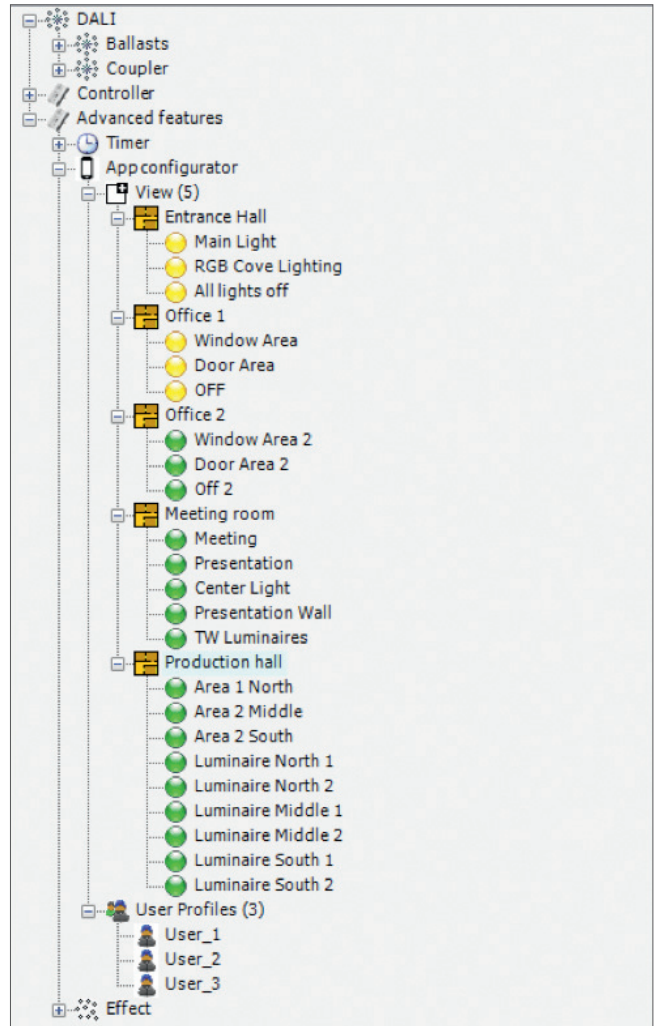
DALI
Ballasts
Coupler
Controller
Advanced features
Timer
App configurator
View (5)
Entrance Hall
Main Light
RGB Cove Lighting
All lights off
Office 1
Window Area
Door Area
OFF
Office 2
Window Area 2
Door Area 2
Off 2
Meeting room
Meeting
Presentation
Center Light
Presentation Wall
TW Luminaires
Production hall
Area 1 North
Area 2 Middle
Area 2 South
Luminaire North 1
Luminaire North 2
Luminaire Middle 1
Luminaire Middle 2
Luminaire South 1
Luminaire South 2
User Profiles (3)
User_1
User_2
User_3
Effect